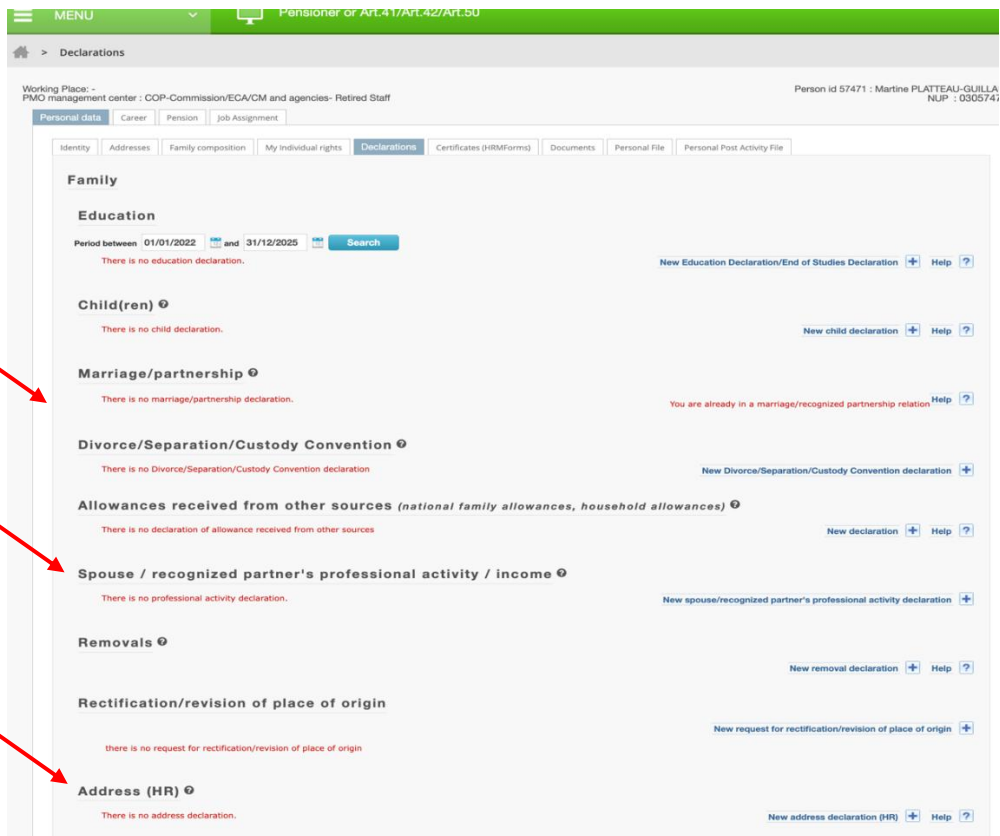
MENU

Pensioner or Art.41/Art.42/Art.50

> Declarations

Working Place: -
PMO management center : COP-Commission/ECA/CM and agencies- Retired Staff

Person id 57471 : Martine PLATTEAU-GUILLA
NUP : 030574

Personal data | Career | Pension | Job Assignment

Identity | Addresses | Family composition | My individual rights | Declarations | Certificates (HRMForms) | Documents | Personal File | Personal Post Activity File

Family

Education

Period between 01/01/2022 and 31/12/2025 Search

There is no education declaration.

New Education Declaration/End of Studies Declaration Help ?

Child(ren)

There is no child declaration.

New child declaration Help ?

Marriage/partnership

There is no marriage/partnership declaration.

You are already in a marriage/recognized partnership relation Help ?

Divorce/Separation/Custody Convention

There is no Divorce/Separation/Custody Convention declaration

New Divorce/Separation/Custody Convention declaration

Allowances received from other sources (national family allowances, household allowances)

There is no declaration of allowance received from other sources

New declaration Help ?

Spouse / recognized partner's professional activity / income

There is no professional activity declaration.

New spouse/recognized partner's professional activity declaration

Removals

New removal declaration Help ?

Rectification/revision of place of origin

New request for rectification/revision of place of origin

there is no request for rectification/revision of place of origin

Address (HR)

There is no address declaration.

New address declaration (HR) Help ?